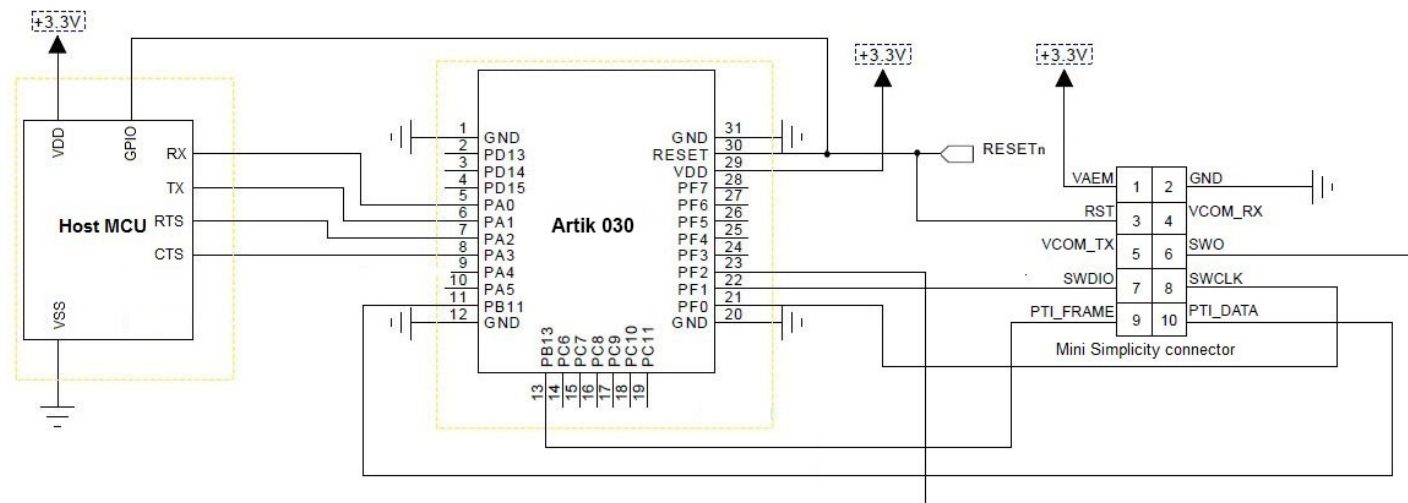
+3.3V

VDD
GPIO
RX
TX
Host MCU
RTS
CTS
VSS

1 GND
2 PD13
3 PD14
4 PD15
5 PA0
6 PA1
7 PA2
8 PA3
9 PA4
10 PA5
11 PB11
12 GND

Artik 030

GND 31
RESET 30
VDD 29
PF7 28
PF6 27
PF5 26
PF4 25
PF3 24
PF2 23
PF1 22
PF0 21
GND 20

PB13 13
PC6 14
PC7 15
PC8 16
PC9 17
PC10 18
PC11 19

+3.3V

+3.3V

RESETn

| | | | |
|---|---|---|---|
| VAEM | 1 | 2 | GND |
| RST | 3 | 4 | VCOM_RX |
| VCOM_TX | 5 | 6 | SWO |
| SWDIO | 7 | 8 | SWCLK |
| PTI_FRAME | 9 | 10 | PTI_DATA |

Mini Simplicity connector